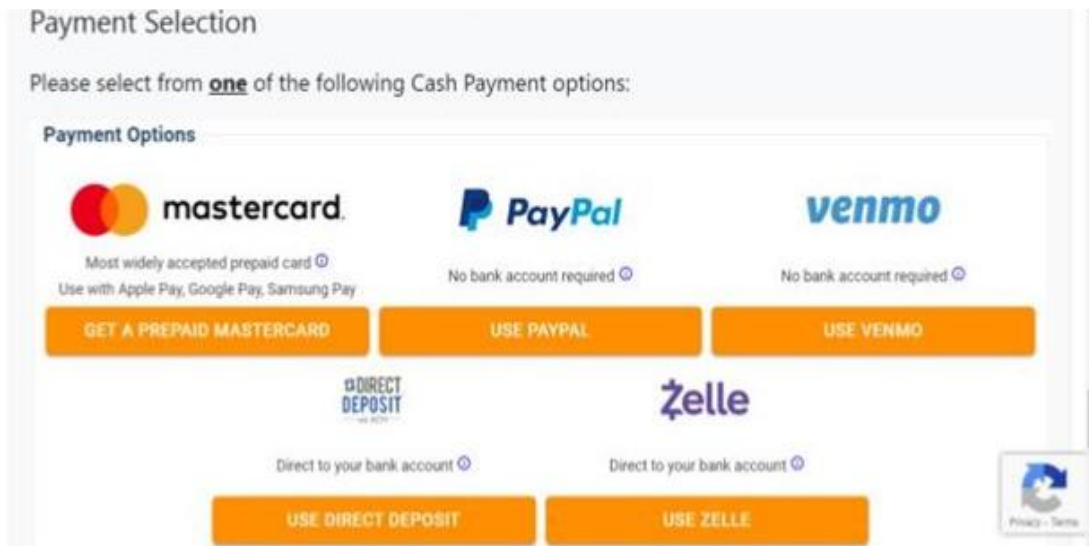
Payment Selection

Please select from **one** of the following Cash Payment options:

Payment Options

mastercard

Most widely accepted prepaid card
Use with Apple Pay, Google Pay, Samsung Pay

GET A PREPAID MASTERCARD

PayPal

No bank account required

USE PAYPAL

venmo

No bank account required

USE VENMO

DIRECT DEPOSIT

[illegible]

Direct to your bank account

USE DIRECT DEPOSIT

Zelle

Direct to your bank account

USE ZELLE

Privacy - Terms